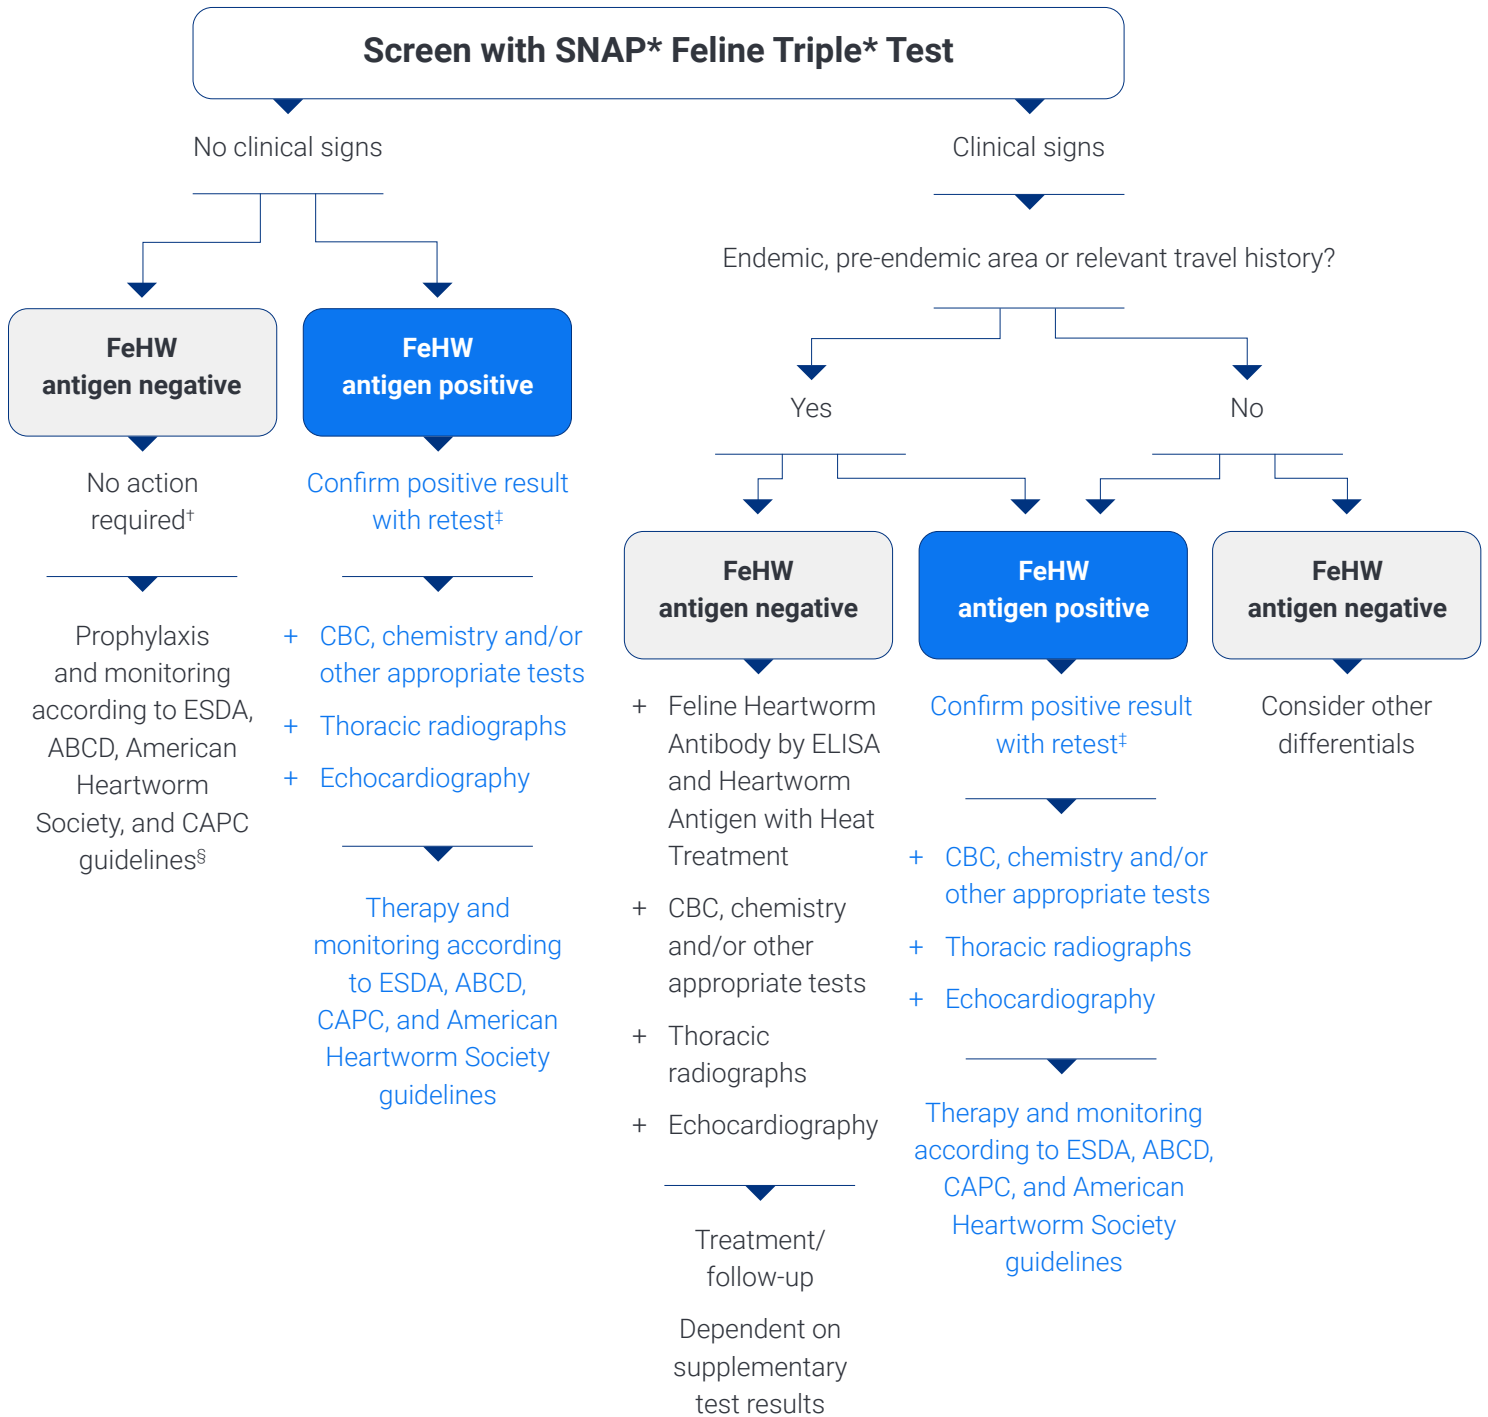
Screen with SNAP* Feline Triple* Test

No clinical signs

FeHW antigen negative

No action required†

Prophylaxis and monitoring according to ESDA, ABCD, American Heartworm Society, and CAPC guidelines§

FeHW antigen positive

Confirm positive result with retest‡

+ CBC, chemistry and/or other appropriate tests
+ Thoracic radiographs
+ Echocardiography

Therapy and monitoring according to ESDA, ABCD, CAPC, and American Heartworm Society guidelines

Clinical signs

Endemic, pre-endemic area or relevant travel history?

Yes

No

FeHW antigen negative

+ Feline Heartworm Antibody by ELISA and Heartworm Antigen with Heat Treatment
+ CBC, chemistry and/or other appropriate tests
+ Thoracic radiographs
+ Echocardiography

Treatment/ follow-up

Dependent on supplementary test results

FeHW antigen positive

Confirm positive result with retest‡

+ CBC, chemistry and/or other appropriate tests
+ Thoracic radiographs
+ Echocardiography

Therapy and monitoring according to ESDA, ABCD, CAPC, and American Heartworm Society guidelines

FeHW antigen negative

Consider other differentials